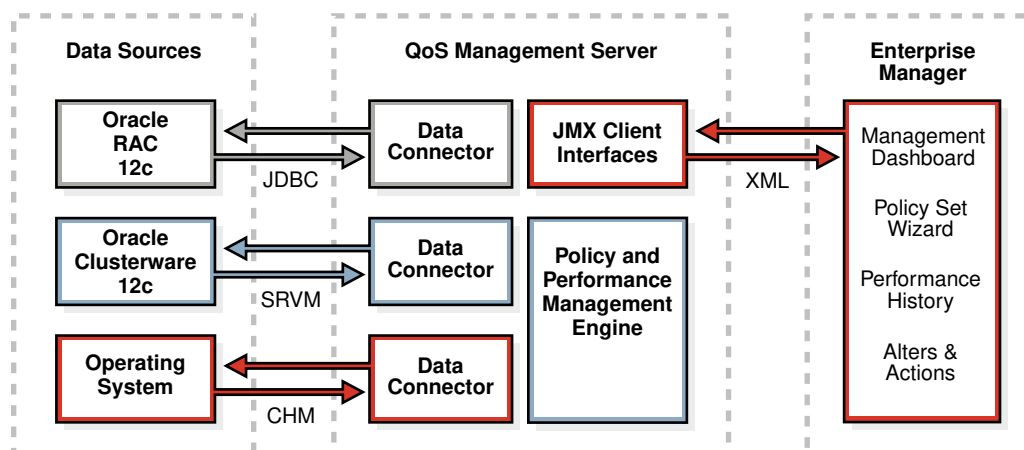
Data Sources

QoS Management Server

Enterprise Manager

Oracle RAC 12c

Data Connector

JDBC

JMX Client Interfaces

XML

Management Dashboard

Policy Set Wizard

Performance History

Alters & Actions

Oracle Clusterware 12c

Data Connector

SRVM

Policy and Performance Management Engine

Operating System

Data Connector

CHM